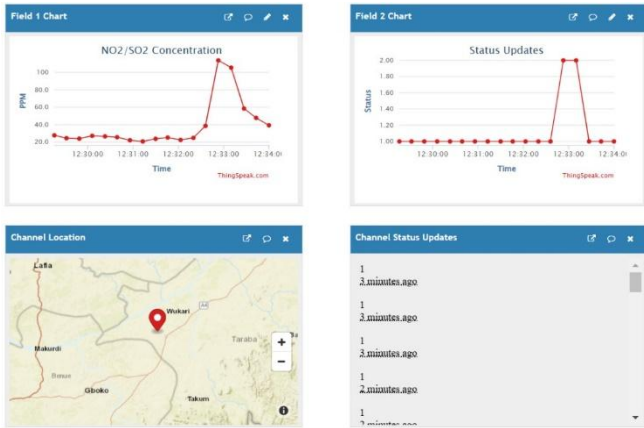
Field 1 Chart

NO2/SO2 Concentration

PPM

100

80.0

60.0

40.0

20.0

12:30:00

12:31:00

12:32:00

12:33:00

12:34:0

Time

ThingSpeak.com

Field 2 Chart

Status Updates

Status

2.00

1.80

1.60

1.40

1.20

1.00

12:30:00

12:31:00

12:32:00

12:33:00

12:34:0

Time

ThingSpeak.com

Channel Location

Lafia

Wukari

A4

Makurdi

Benue

Taraba

Gboko

Takum

+

−

Channel Status Updates

1
3 minutes ago

1
3 minutes ago

1
3 minutes ago

1
2 minutes ago

1
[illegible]